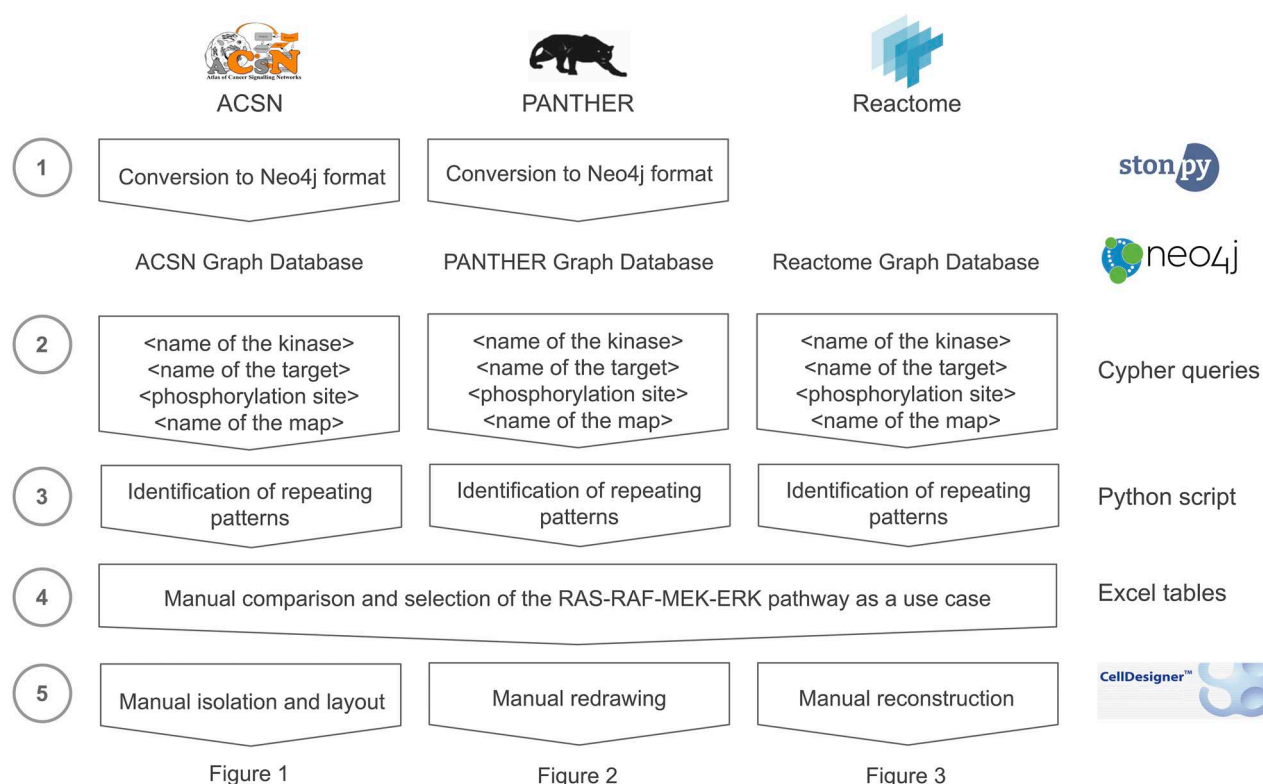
ACSN
Atlas of Cancer Signalling Networks

ACSN

PANTHER

Reactome

1

Conversion to Neo4j format

Conversion to Neo4j format

stonpy

ACSN Graph Database

PANTHER Graph Database

Reactome Graph Database

neo4j

2

<name of the kinase>
<name of the target>
<phosphorylation site>
<name of the map>

<name of the kinase>
<name of the target>
<phosphorylation site>
<name of the map>

<name of the kinase>
<name of the target>
<phosphorylation site>
<name of the map>

Cypher queries

3

Identification of repeating patterns

Identification of repeating patterns

Identification of repeating patterns

Python script

4

Manual comparison and selection of the RAS-RAF-MEK-ERK pathway as a use case

Excel tables

5

Manual isolation and layout

Manual redrawing

Manual reconstruction

CellDesigner™

Figure 1

Figure 2

Figure 3